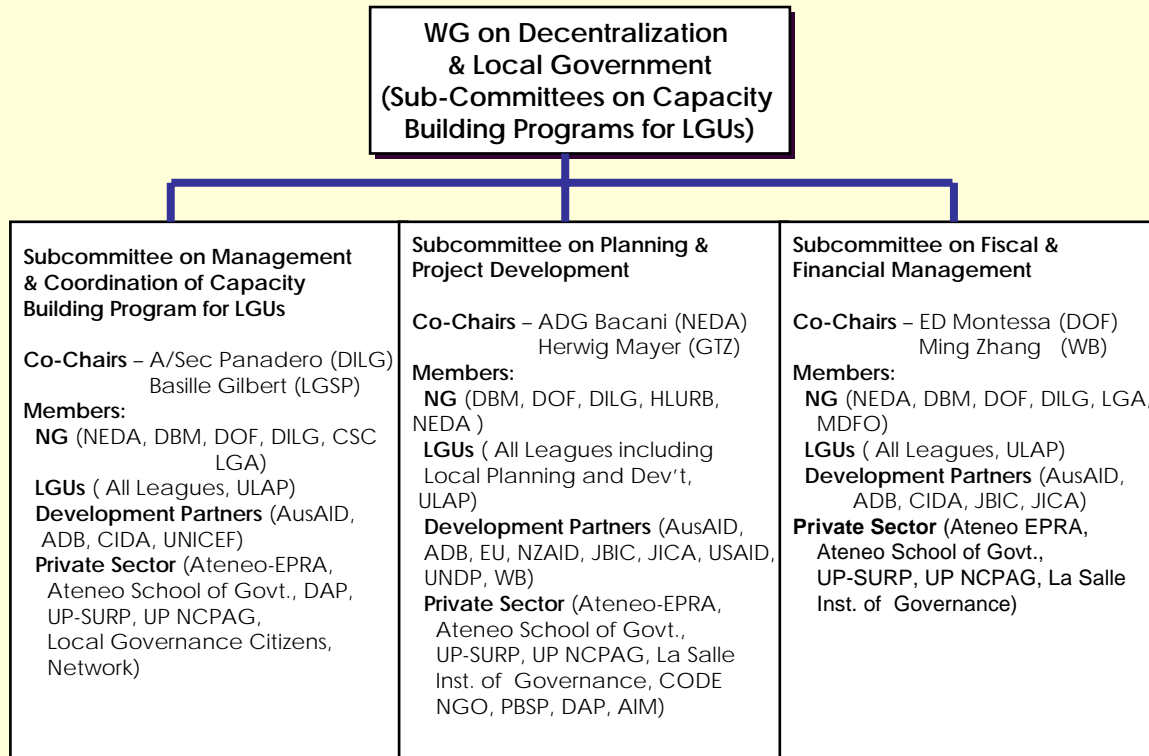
WG on Decentralization & Local Government (Sub-Committees on Capacity Building Programs for LGUs)

Subcommittee on Management & Coordination of Capacity Building Program for LGUs

Co-Chairs – A/Sec Panadero (DILG) Basille Gilbert (LGSP)
Members:
NG (NEDA, DBM, DOF, DILG, CSC LGA)
LGUs ( All Leagues, ULAP)
Development Partners (AusAID, ADB, CIDA, UNICEF)
Private Sector (Ateneo-EPRA, Ateneo School of Govt., DAP, UP-SURP, UP NCPAG, Local Governance Citizens, Network)

Subcommittee on Planning & Project Development

Co-Chairs – ADG Bacani (NEDA) Herwig Mayer (GTZ)
Members:
NG (DBM, DOF, DILG, HLURB, NEDA )
LGUs ( All Leagues including Local Planning and Dev't, ULAP)
Development Partners (AusAID, ADB, EU, NZAID, JBIC, JICA, USAID, UNDP, WB)
Private Sector (Ateneo-EPRA, Ateneo School of Govt., UP-SURP, UP NCPAG, La Salle Inst. of Governance, CODE NGO, PBSP, DAP, AIM)

Subcommittee on Fiscal & Financial Management

Co-Chairs – ED Montessa (DOF) Ming Zhang (WB)
Members:
NG (NEDA, DBM, DOF, DILG, LGA, MDFO)
LGUs ( All Leagues, ULAP)
Development Partners (AusAID, ADB, CIDA, JBIC, JICA)
Private Sector (Ateneo EPRA, Ateneo School of Govt., UP-SURP, UP NCPAG, La Salle Inst. of Governance)